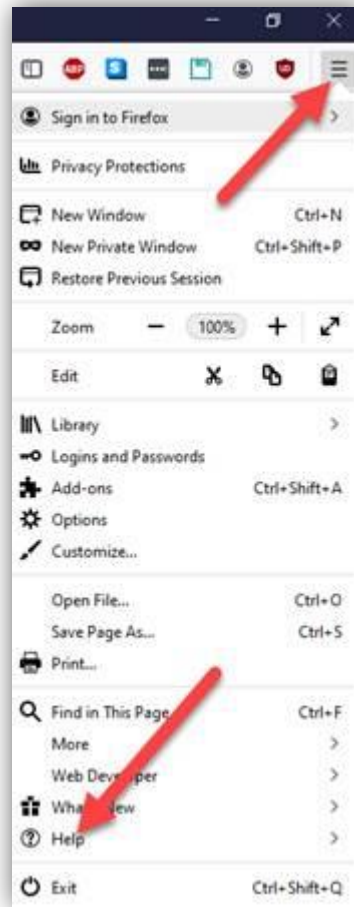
ABP

Sign in to Firefox

Privacy Protections

New Window Ctrl+N
New Private Window Ctrl+Shift+P
Restore Previous Session

Zoom − 100% +

Edit

Library
Logins and Passwords
Add-ons Ctrl+Shift+A
Options
Customize...

Open File... Ctrl+O
Save Page As... Ctrl+S
Print...

Find in This Page Ctrl+F
More
Web Dev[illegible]per
What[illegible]ew
Help

Exit Ctrl+Shift+Q